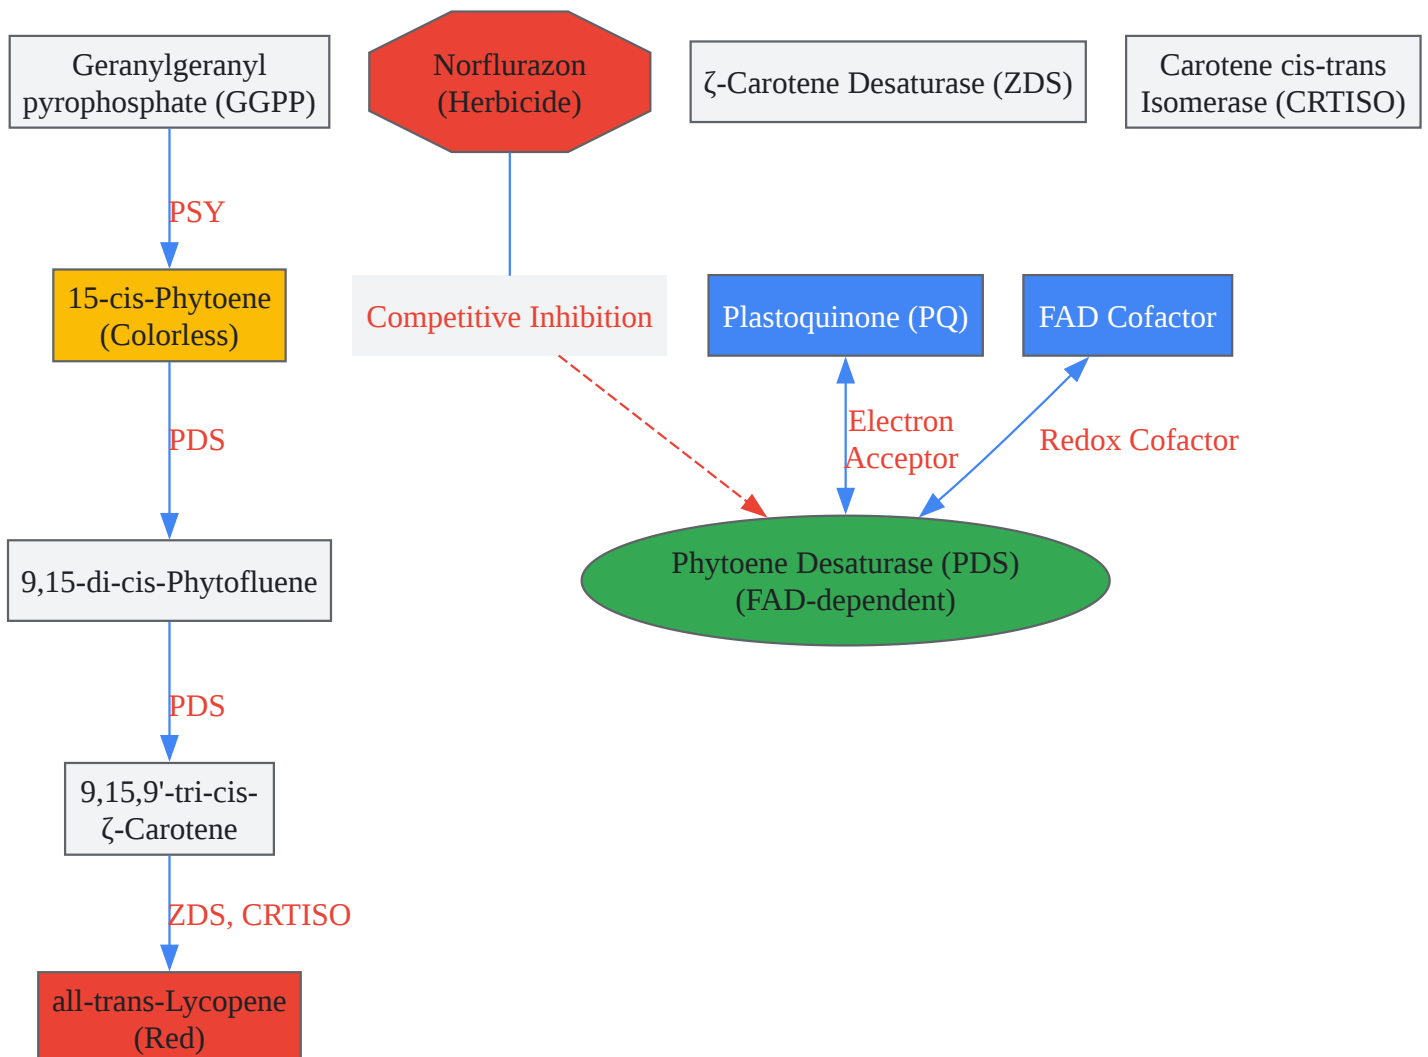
Geranylgeranyl pyrophosphate (GGPP)

Norflurazon (Herbicide)

ζ-Carotene Desaturase (ZDS)

Carotene cis-trans Isomerase (CRTISO)

PSY

15-cis-Phytoene (Colorless)

Competitive Inhibition

Plastoquinone (PQ)

FAD Cofactor

PDS

Electron Acceptor

Redox Cofactor

9,15-di-cis-Phytofluene

Phytoene Desaturase (PDS) (FAD-dependent)

PDS

9,15,9'-tri-cis-ζ-Carotene

ZDS, CRTISO

all-trans-Lycopene (Red)